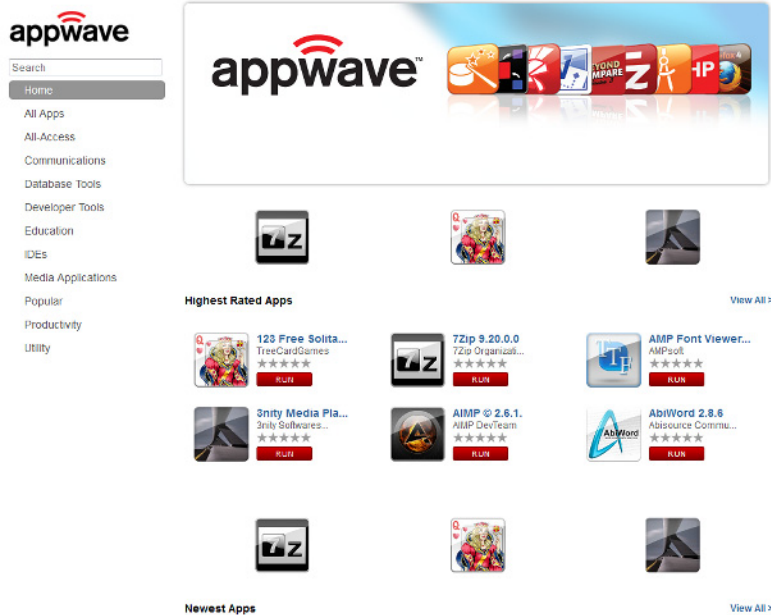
appwave

Search

Home

All Apps

All-Access

Communications

Database Tools

Developer Tools

Education

IDEs

Media Applications

Popular

Productivity

Utility

appwave™

EYOND MPARE

HP

7z

Highest Rated Apps

View All >

123 Free Solita...
TreeCardGames
RUN

7Zip 9.20.0.0
7Zip Organizati...
RUN

AMP Font Viewer...
AMPsoft
RUN

3nity Media Pla...
3nity Softwares...
RUN

AIMP © 2.6.1.
AIMP DevTeam
RUN

AbiWord 2.8.6
Abisource Commu...
RUN

7z

Newest Apps

View All >